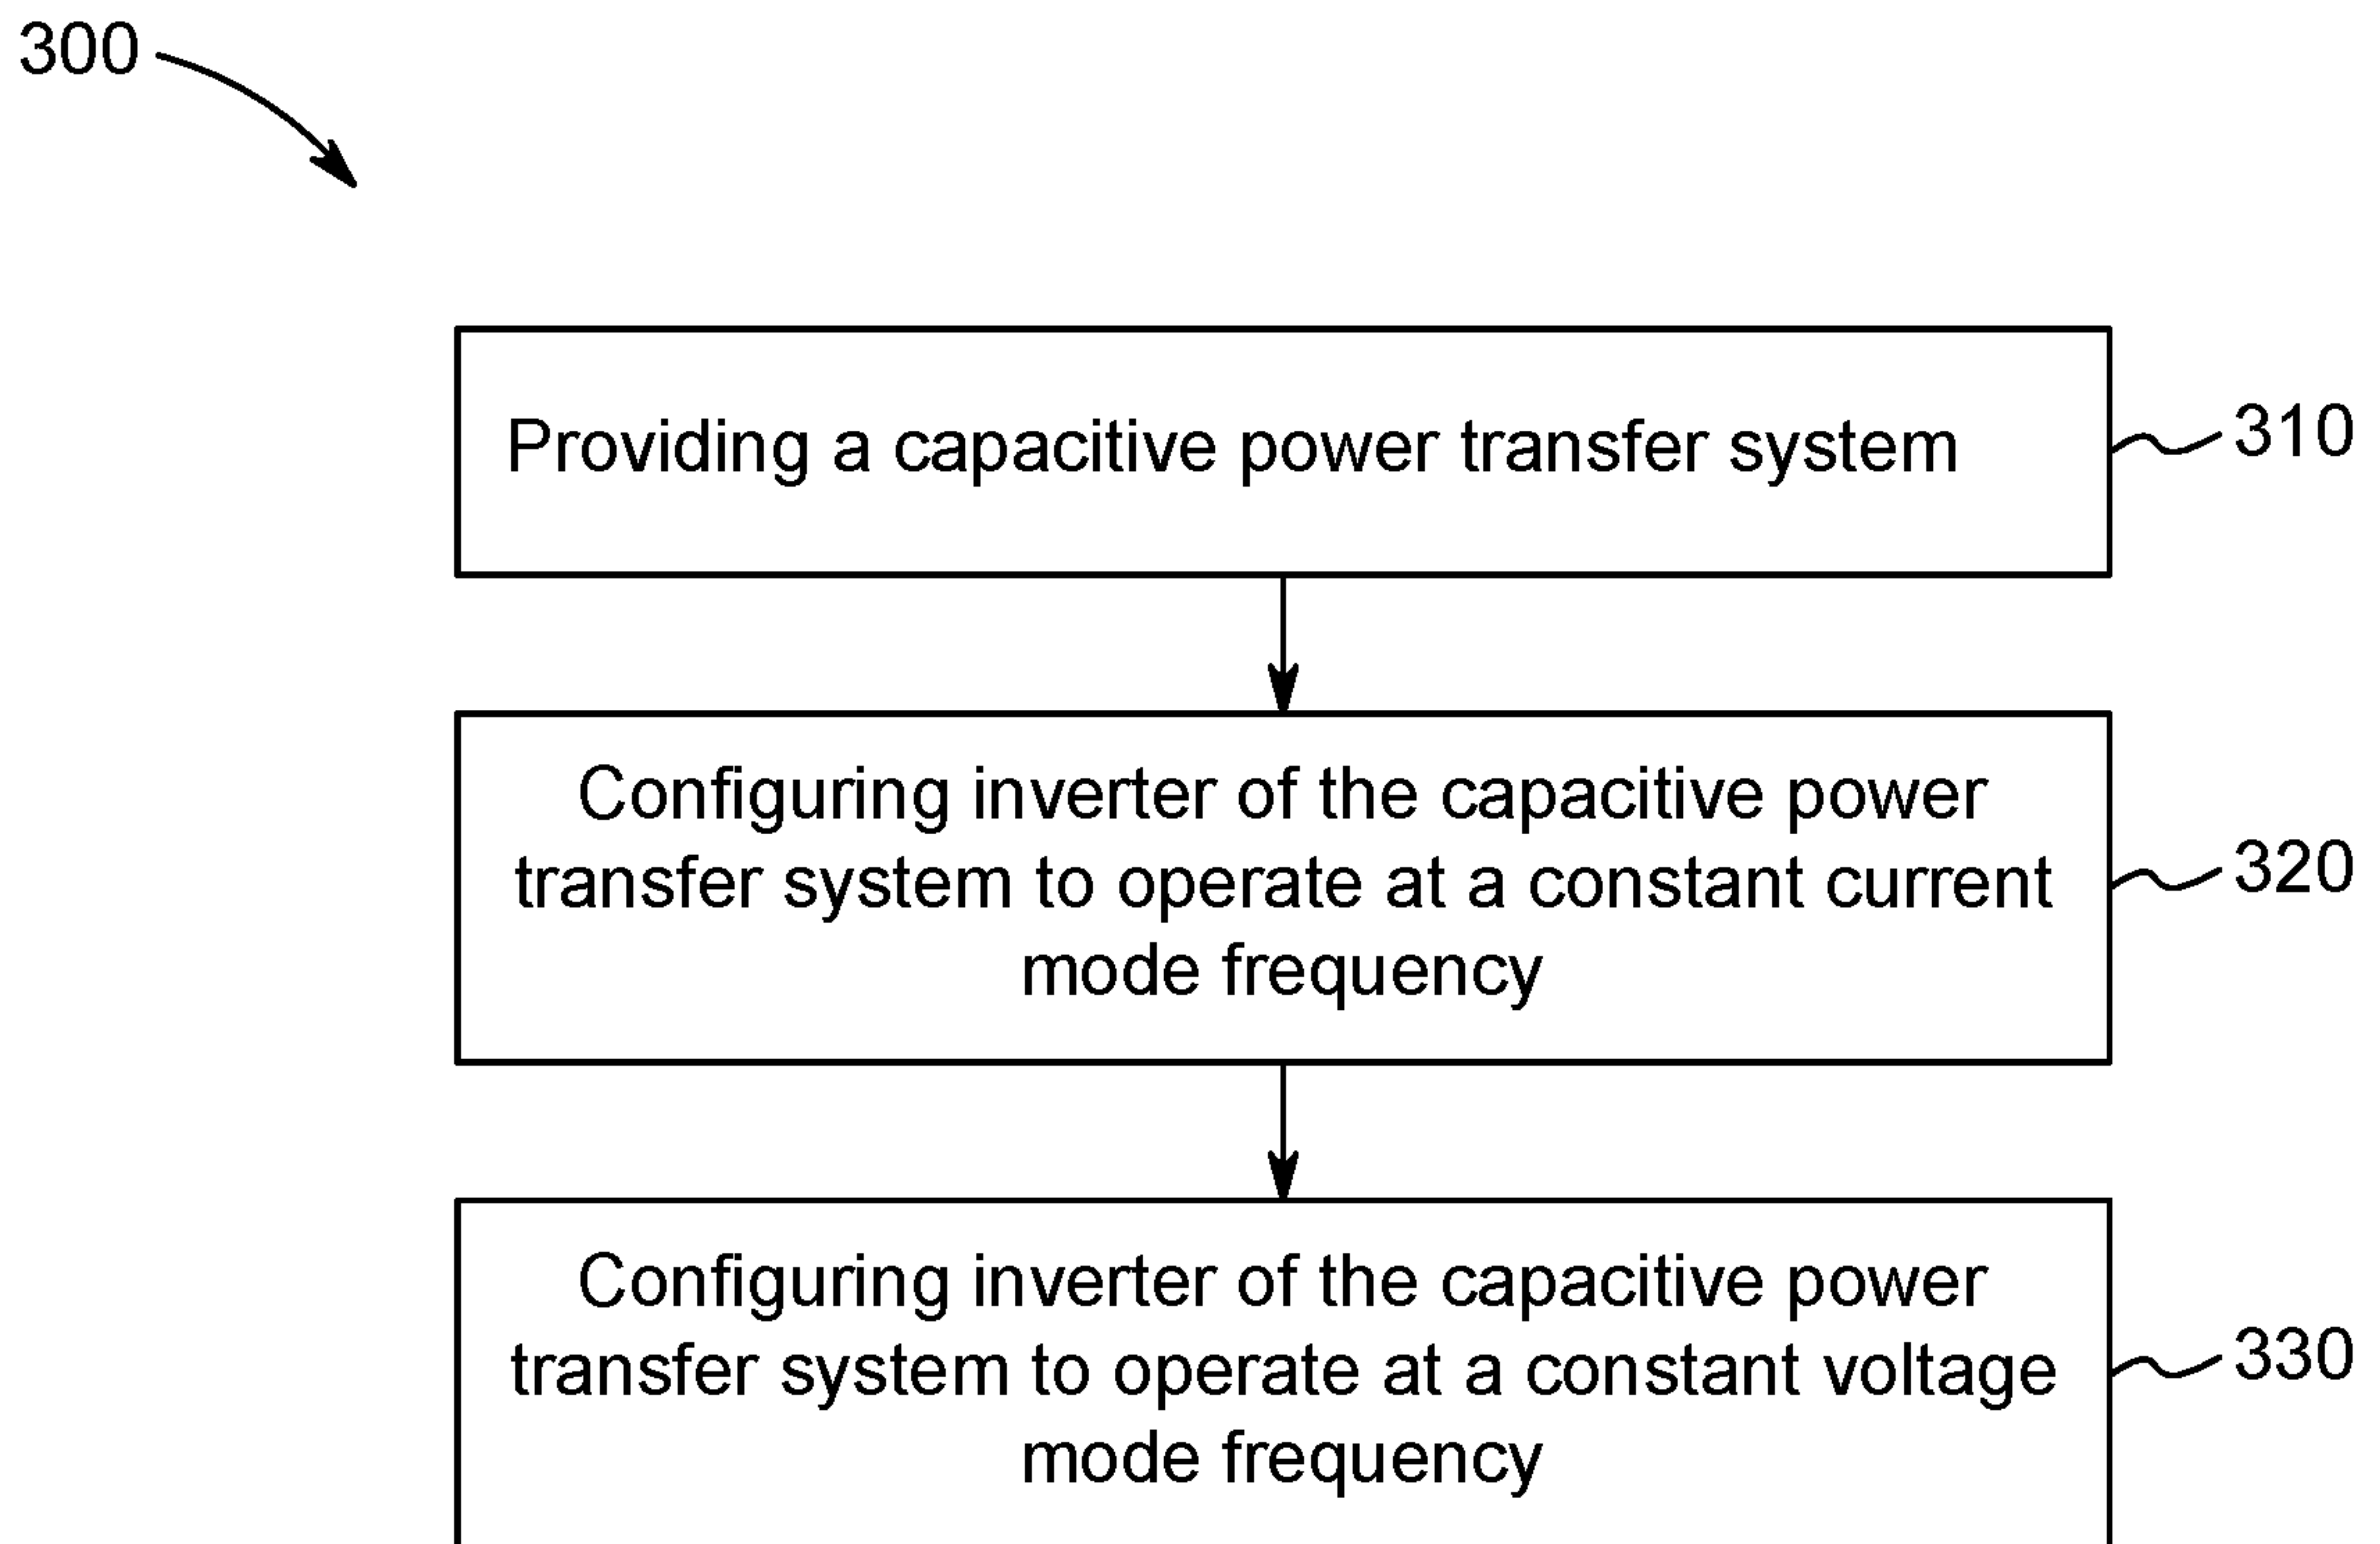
300

Providing a capacitive power transfer system

310

Configuring inverter of the capacitive power transfer system to operate at a constant current mode frequency

320

Configuring inverter of the capacitive power transfer system to operate at a constant voltage mode frequency

330